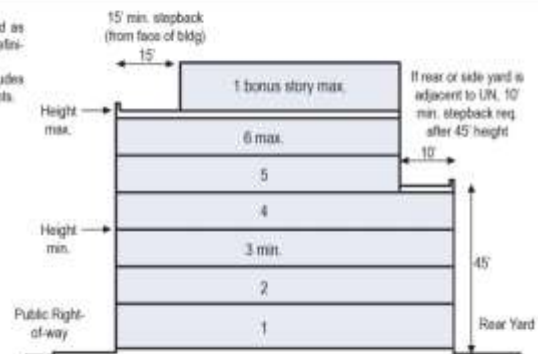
d as
efini-

udes
ts.

15' min. stepback
(from face of bldg)

15'

1 bonus story max.

If rear or side yard is adjacent to UN, 10' min. stepback req. after 45' height

Height max.

6 max.

10'

5

4

Height min.

3 min.

45'

2

Public Right-of-way

1

Rear Yard